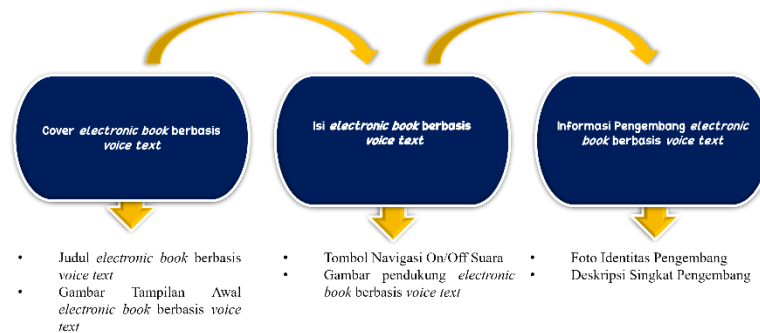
Cover electronic book berbasis voice text

Isi electronic book berbasis voice text

Informasi Pengembang electronic book berbasis voice text

- Judul electronic book berbasis voice text
- Gambar Tampilan Awal electronic book berbasis voice text

- Tombol Navigasi On/Off Suara
- Gambar pendukung electronic book berbasis voice text

- Foto Identitas Pengembang
- Deskripsi Singkat Pengembang